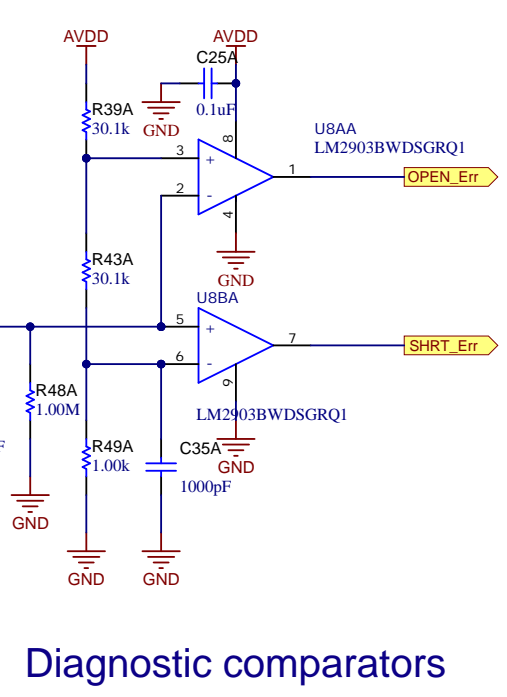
AVDD
AVDD
C25A
0.1uF
GND
R39A
30.1k
8
U8AA
LM2903BWDSGRQ1
3
+
1
OPEN_Err
2
-
4
GND
R43A
30.1k
U8BA
5
+
7
SHRT_Err
6
-
9
R48A
1.00M
LM2903BWDSGRQ1
R49A
1.00k
C35A
GND
1000pF
GND
GND
GND

Diagnostic comparators